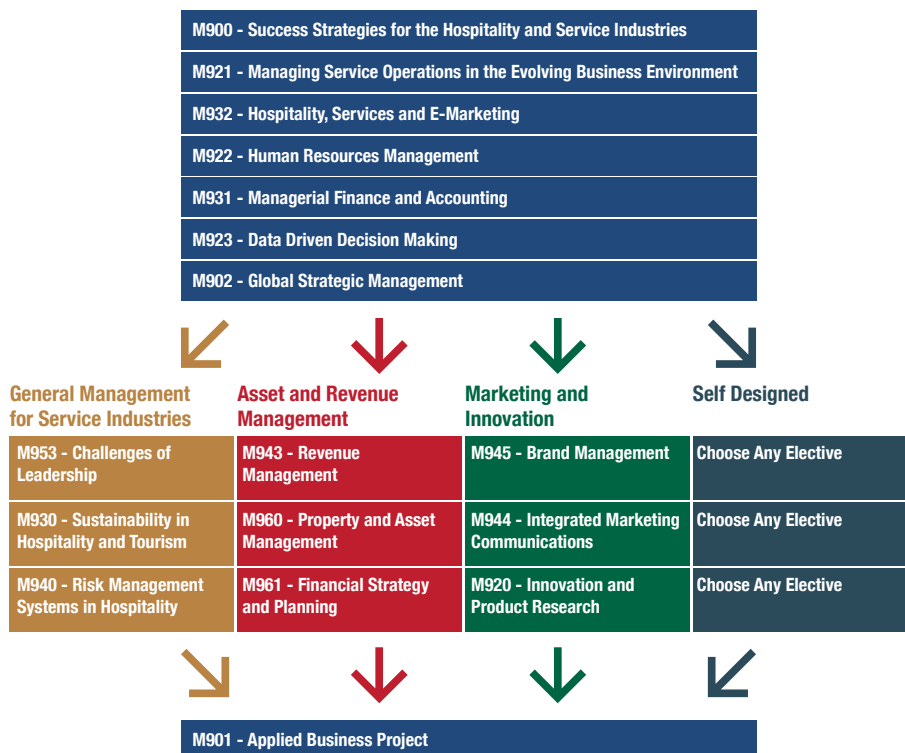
M900 - Success Strategies for the Hospitality and Service Industries
M921 - Managing Service Operations in the Evolving Business Environment
M932 - Hospitality, Services and E-Marketing
M922 - Human Resources Management
M931 - Managerial Finance and Accounting
M923 - Data Driven Decision Making
M902 - Global Strategic Management

| General Management for Service Industries | Asset and Revenue Management | Marketing and Innovation | Self Designed |
|---|---|---|---|
| M953 - Challenges of Leadership | M943 - Revenue Management | M945 - Brand Management | Choose Any Elective |
| M930 - Sustainability in Hospitality and Tourism | M960 - Property and Asset Management | M944 - Integrated Marketing Communications | Choose Any Elective |
| M940 - Risk Management Systems in Hospitality | M961 - Financial Strategy and Planning | M920 - Innovation and Product Research | Choose Any Elective |

M901 - Applied Business Project